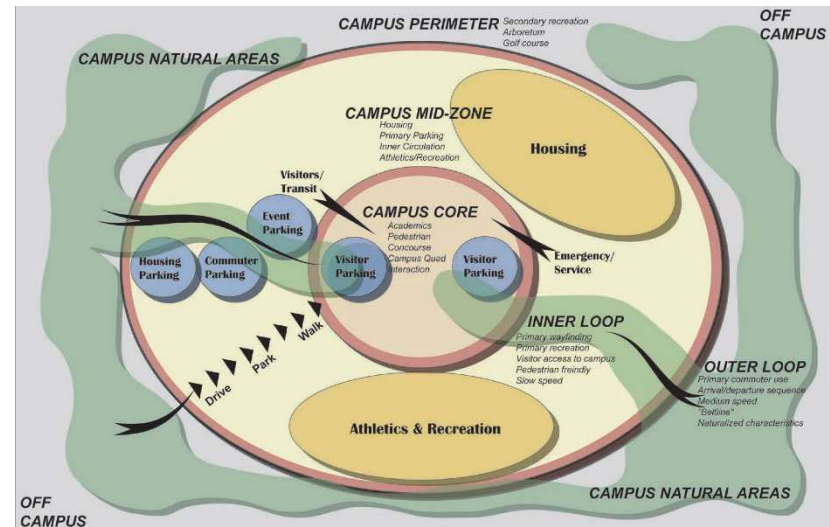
CAMPUS PERIMETER Secondary recreation
Arboretum
Golf course

OFF CAMPUS

CAMPUS NATURAL AREAS

CAMPUS MID-ZONE
Housing
Primary Parking
Inner Circulation
Athletics/Recreation

Housing

Visitors/ Transit

Event Parking

CAMPUS CORE
Academics
Pedestrian
Concourse
Campus Quad
Interaction

Housing Parking

Commuter Parking

Visitor Parking

Visitor Parking

Emergency/ Service

INNER LOOP
Primary wayfinding
Primary recreation
Visitor access to campus
Pedestrian freindly
Slow speed

OUTER LOOP
Primary commuter use
Arrival/departure sequence
Medium speed
"Beltline"
Naturalized characteristics

Drive

Park

Walk

Athletics & Recreation

OFF CAMPUS

CAMPUS NATURAL AREAS